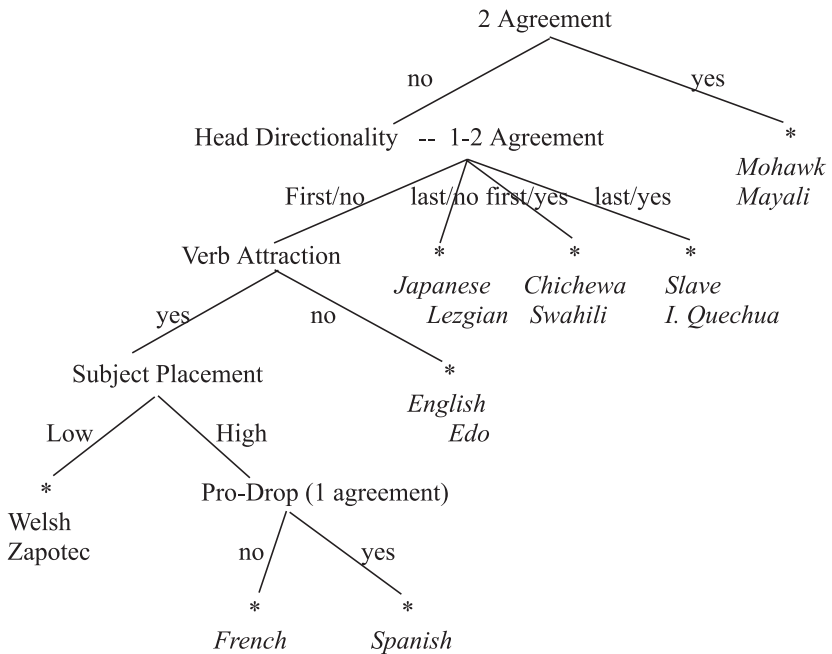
2 Agreement

no

yes

Head Directionality -- 1-2 Agreement

*

Mohawk
Mayali

First/no

last/no

first/yes

last/yes

Verb Attraction

*

Japanese
Lezgian

*

Chichewa
Swahili

*

Slave
I. Quechua

yes

no

Subject Placement

*

English
Edo

Low

High

*

Welsh
Zapotec

Pro-Drop (1 agreement)

no

yes

*

French

*

Spanish